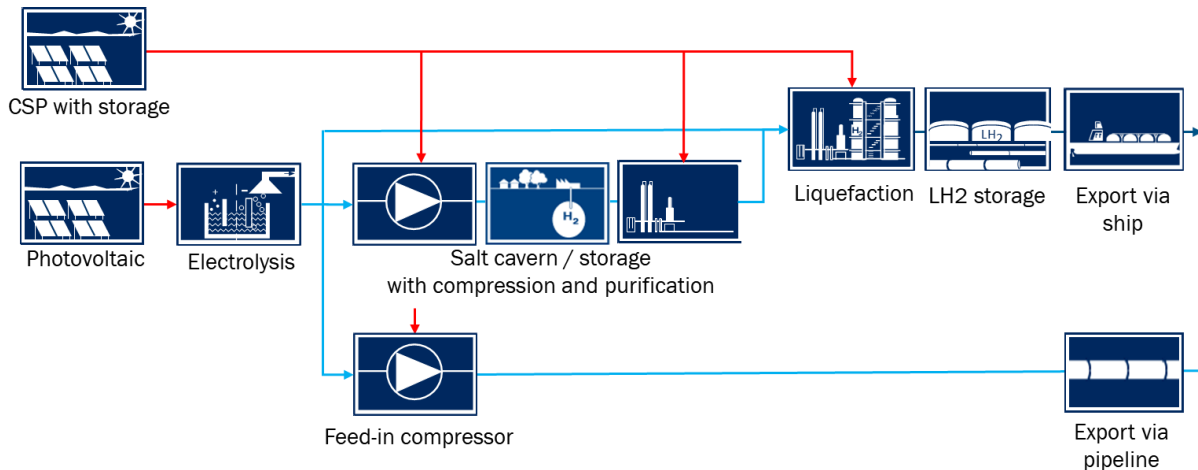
CSP with storage

Photovoltaic

Electrolysis

$H_2$

Salt cavern / storage with compression and purification

$H_2$

Liquefaction

$LH_2$

LH2 storage

Export via ship

Feed-in compressor

Export via pipeline